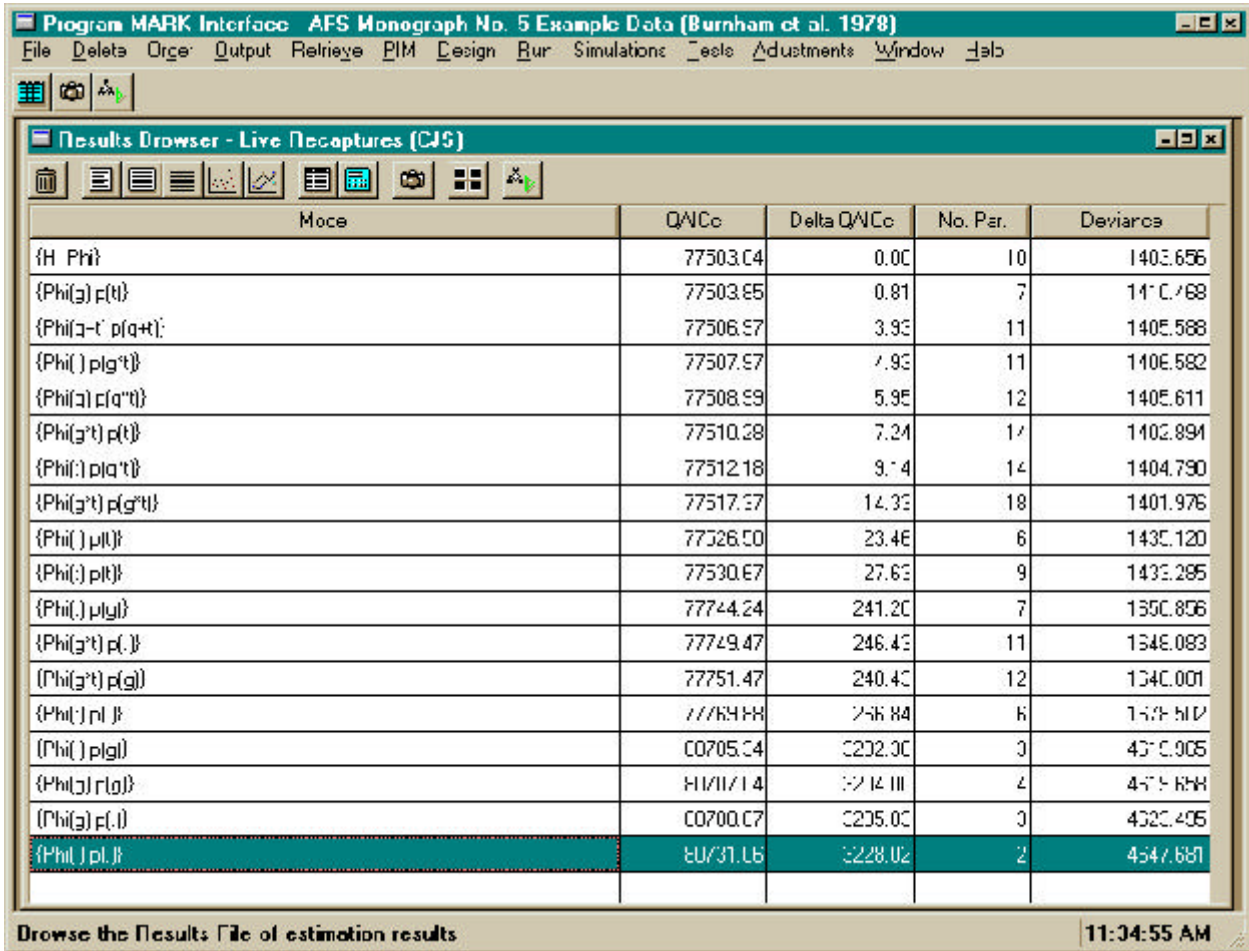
Program MARK Interface AFS Monograph No. 5 Example Data (Burnham et al. 1978)

File Delete Order Output Retrieve PIM Design Run Simulations Tests Adjustments Window Help

Results Browser - Live Recaptures (CJS)

| Model | QAICc | Delta QAICc | No. Par. | Deviance |
|---|---|---|---|---|
| {H Phi} | 77503.04 | 0.00 | 10 | 1403.656 |
| {Phi(g) p(t)} | 77503.85 | 0.81 | 7 | 1410.768 |
| {Phi(g+t) p(g+t)} | 77506.97 | 3.93 | 11 | 1405.588 |
| {Phi(.) p(g*t)} | 77507.97 | 4.93 | 11 | 1406.582 |
| {Phi(g) p(g*t)} | 77508.99 | 5.95 | 12 | 1405.611 |
| {Phi(g*t) p(t)} | 77510.28 | 7.24 | 14 | 1402.894 |
| {Phi(.) p(g*t)} | 77512.18 | 9.14 | 14 | 1404.790 |
| {Phi(g*t) p(g*t)} | 77517.37 | 14.33 | 18 | 1401.976 |
| {Phi(.) p(t)} | 77526.50 | 23.46 | 6 | 1435.120 |
| {Phi(.) p(t)} | 77530.67 | 27.63 | 9 | 1433.285 |
| {Phi(.) p(g)} | 77744.24 | 241.20 | 7 | 1650.856 |
| {Phi(g*t) p(.)} | 77749.47 | 246.43 | 11 | 1646.083 |
| {Phi(g*t) p(g)} | 77751.47 | 248.43 | 12 | 1646.001 |
| {Phi(.) p(.)} | 77759.88 | 256.84 | 6 | 1672.502 |
| {Phi(.) p(g)} | 80705.34 | 3202.30 | 3 | 4519.905 |
| {Phi(g) p(g)} | 80707.14 | 3214.10 | 4 | 4519.658 |
| {Phi(g) p(.)} | 80700.07 | 3205.03 | 3 | 4520.495 |
| {Phi(.) p(.)} | 80731.06 | 3228.02 | 2 | 4547.681 |

Browse the Results File of estimation results

11:34:55 AM